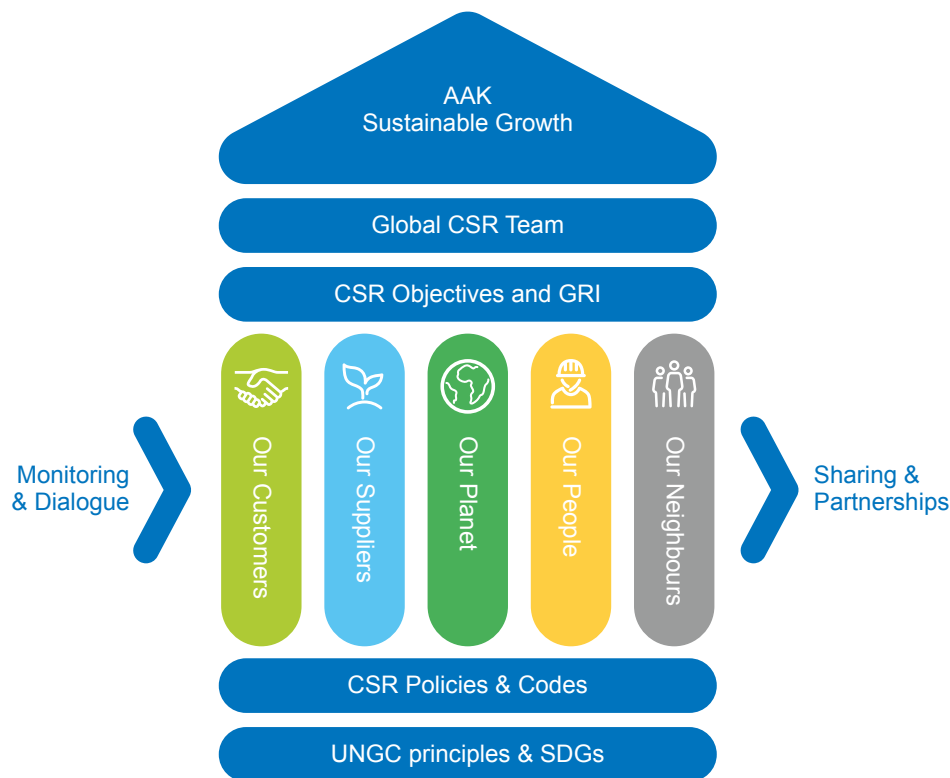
AAK
Sustainable Growth

Global CSR Team

CSR Objectives and GRI

Monitoring & Dialogue

Our Customers

Our Suppliers

Our Planet

Our People

Our Neighbours

Sharing & Partnerships

CSR Policies & Codes

UNGC principles & SDGs